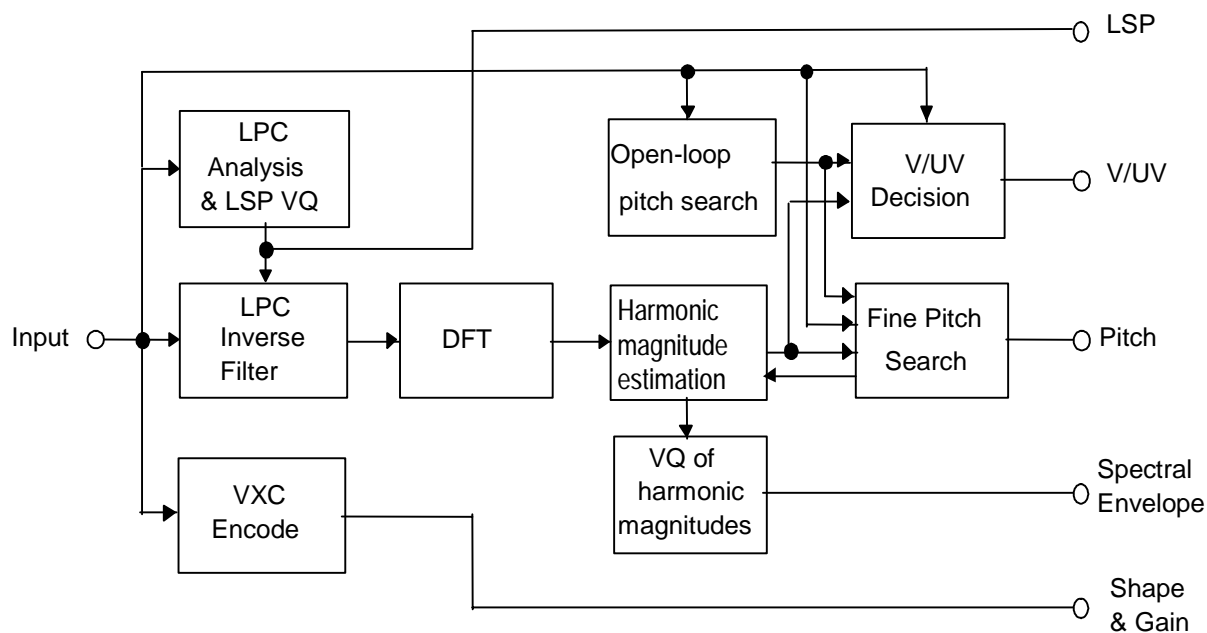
LSP

LPC Analysis & LSP VQ

Open-loop pitch search

V/UV Decision

V/UV

Input

LPC Inverse Filter

DFT

Harmonic magnitude estimation

Fine Pitch Search

Pitch

VQ of harmonic magnitudes

Spectral Envelope

VXC Encode

Shape & Gain